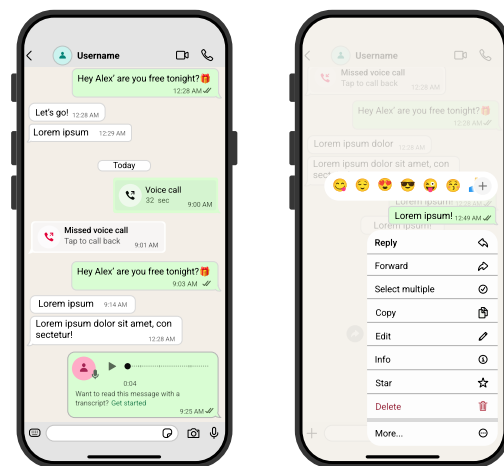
Username

Hey Alex' are you free tonight?🎁 12:28 AM

Let's go! 12:28 AM

Lorem ipsum 12:29 AM

Today

Voice call
32 sec 9:00 AM

Missed voice call
Tap to call back 9:01 AM

Hey Alex' are you free tonight?🎁 9:03 AM

Lorem ipsum 9:14 AM

Lorem ipsum dolor sit amet, con sectetur! 12:28 AM

0:04
Want to read this message with a transcript? Get started 9:25 AM

Username

Missed voice call
Tap to call back

Hey Alex' are you free tonight? 12:28 AM

12:28 AM

Lorem ipsum dolor

Lorem ipsum dolor sit amet, con sectetur!

😋 😌 😍 😎 😜 😚 +

Lorem ipsum! 12:49 AM

Reply

Forward

Select multiple

Copy

Edit

Info

Star

Delete

More...